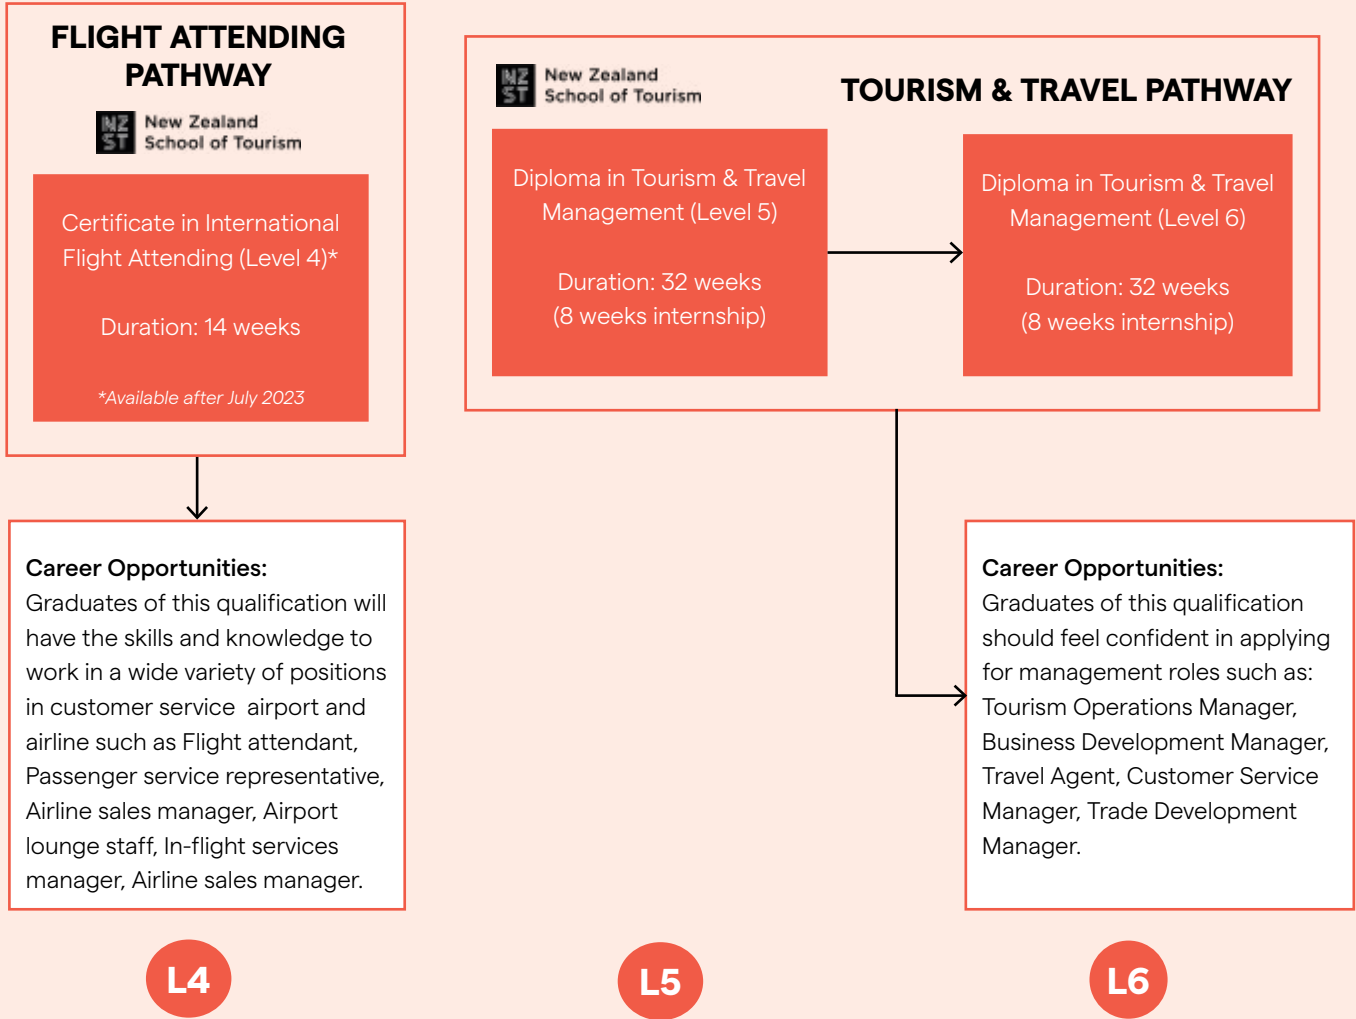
FLIGHT ATTENDING PATHWAY

NZ ST New Zealand School of Tourism

Certificate in International Flight Attending (Level 4)*

Duration: 14 weeks

*Available after July 2023

Career Opportunities:
Graduates of this qualification will have the skills and knowledge to work in a wide variety of positions in customer service airport and airline such as Flight attendant, Passenger service representative, Airline sales manager, Airport lounge staff, In-flight services manager, Airline sales manager.

NZ ST New Zealand School of Tourism

TOURISM & TRAVEL PATHWAY

Diploma in Tourism & Travel Management (Level 5)

Duration: 32 weeks
(8 weeks internship)

Diploma in Tourism & Travel Management (Level 6)

Duration: 32 weeks
(8 weeks internship)

Career Opportunities:
Graduates of this qualification should feel confident in applying for management roles such as: Tourism Operations Manager, Business Development Manager, Travel Agent, Customer Service Manager, Trade Development Manager.

L4

L5

L6